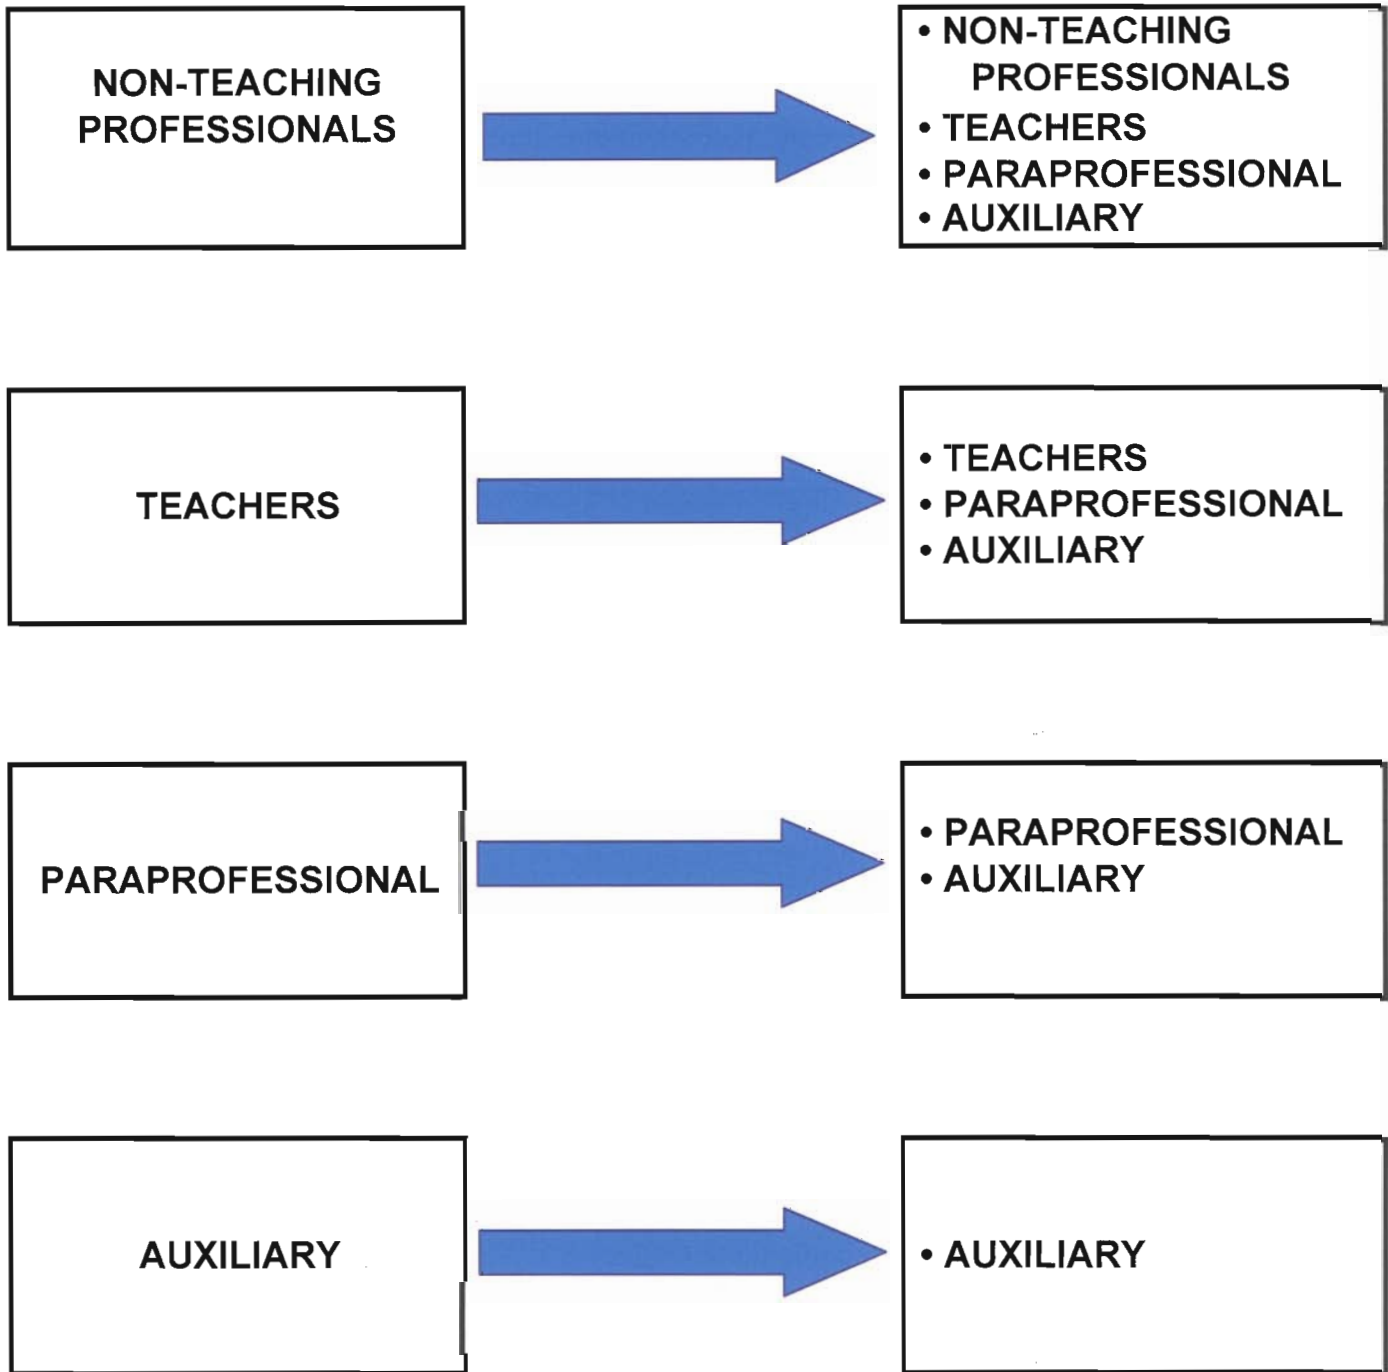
NON-TEACHING PROFESSIONALS

• NON-TEACHING PROFESSIONALS
• TEACHERS
• PARAPROFESSIONAL
• AUXILIARY

TEACHERS

• TEACHERS
• PARAPROFESSIONAL
• AUXILIARY

PARAPROFESSIONAL

• PARAPROFESSIONAL
• AUXILIARY

AUXILIARY

• AUXILIARY